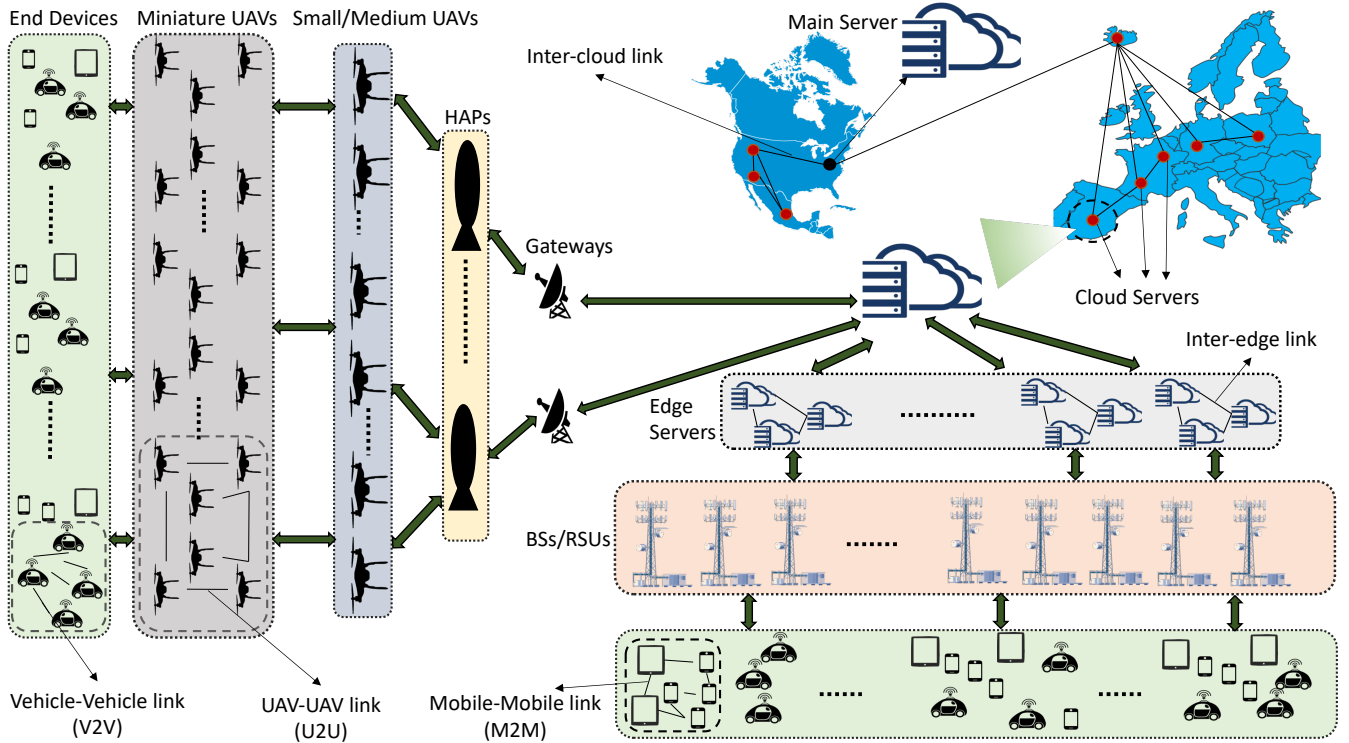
End Devices
Miniature UAVs
Small/Medium UAVs
Main Server
Inter-cloud link
HAPs
Gateways
Cloud Servers
Inter-edge link
Edge Servers
BSs/RSUs
Vehicle-Vehicle link (V2V)
UAV-UAV link (U2U)
Mobile-Mobile link (M2M)